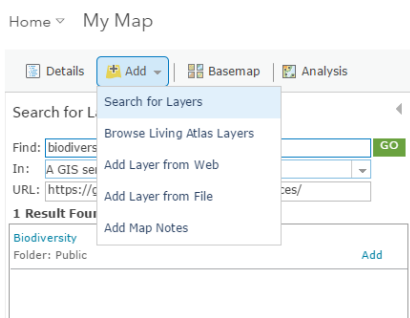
Home ▾ My Map

Details | Add ▾ | Basemap | Analysis

Search for La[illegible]

Search for Layers
Browse Living Atlas Layers
Add Layer from Web
Add Layer from File
Add Map Notes

Find: biodivers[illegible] GO
In: A GIS ser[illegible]
URL: https://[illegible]ces/

1 Result Foun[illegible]

Biodiversity
Folder: Public Add